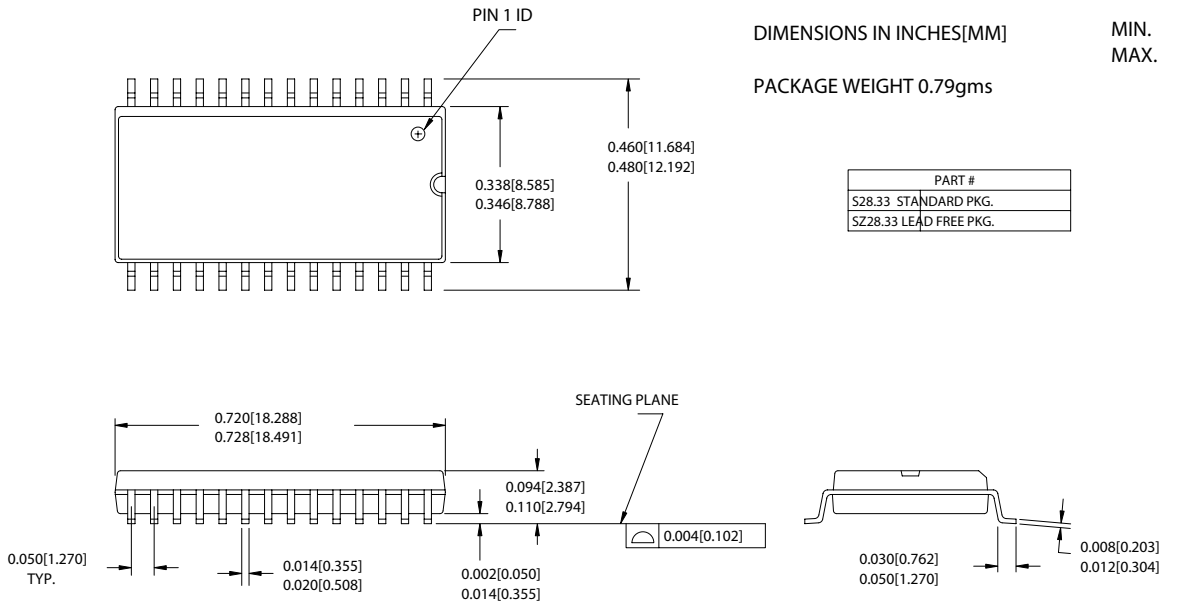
PIN 1 ID

DIMENSIONS IN INCHES[MM]

MIN.
MAX.

PACKAGE WEIGHT 0.79gms

0.460[11.684]
0.480[12.192]

0.338[8.585]
0.346[8.788]

| PART # |
|---|
| S28.33 STANDARD PKG. |
| SZ28.33 LEAD FREE PKG. |

SEATING PLANE

0.720[18.288]
0.728[18.491]

0.094[2.387]
0.110[2.794]

0.004[0.102]

0.050[1.270]
TYP.

0.014[0.355]
0.020[0.508]

0.002[0.050]
0.014[0.355]

0.030[0.762]
0.050[1.270]

0.008[0.203]
0.012[0.304]